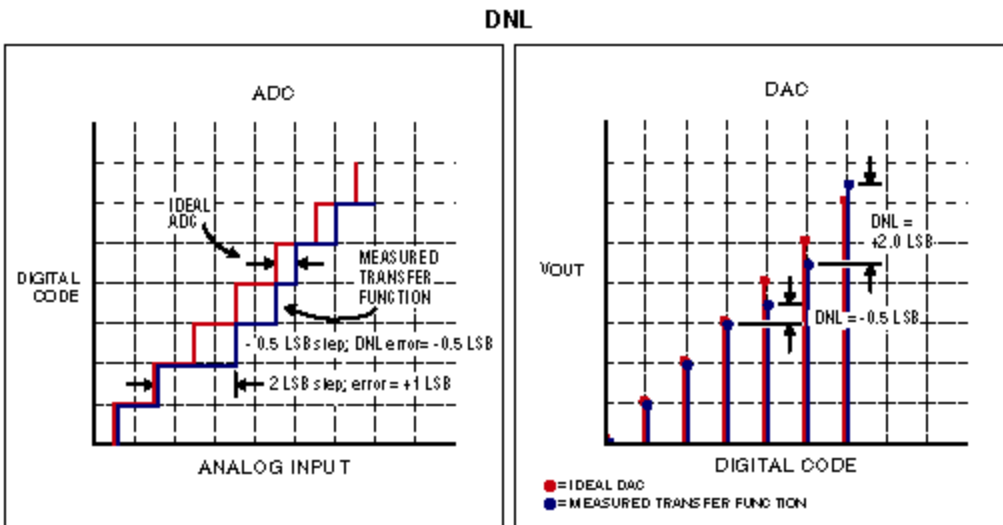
DNL

ADC

IDEAL ADC

MEASURED TRANSFER FUNCTION

DIGITAL CODE

0.5 LSB step; DNL error = -0.5 LSB

2 LSB step; error = +1 LSB

ANALOG INPUT

DAC

VOUT

DNL = +2.0 LSB

DNL = -0.5 LSB

DIGITAL CODE

= IDEAL DAC

= MEASURED TRANSFER FUNCTION